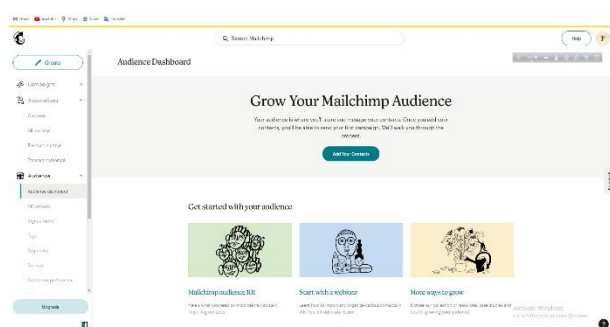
Gmail YouTube Maps News Translate

Search Mailchimp

Help

Create

Campaigns

Automations

Overview

All journeys

Pre-built journeys

Transactional email

Audience

Audience dashboard

All contacts

Signup forms

Tags

Segments

Surveys

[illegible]

Upgrade

Audience Dashboard

Grow Your Mailchimp Audience

Your audience is where you'll store and manage your contacts. Once you add your contacts, you'll be able to send your first campaign. We'll walk you through the process.

Add Your Contacts

Get started with your audience

Mailchimp audience 101

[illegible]

Start with a webinar

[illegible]

More ways to grow

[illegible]

Activate Windows
Go to Settings to activate Windows.